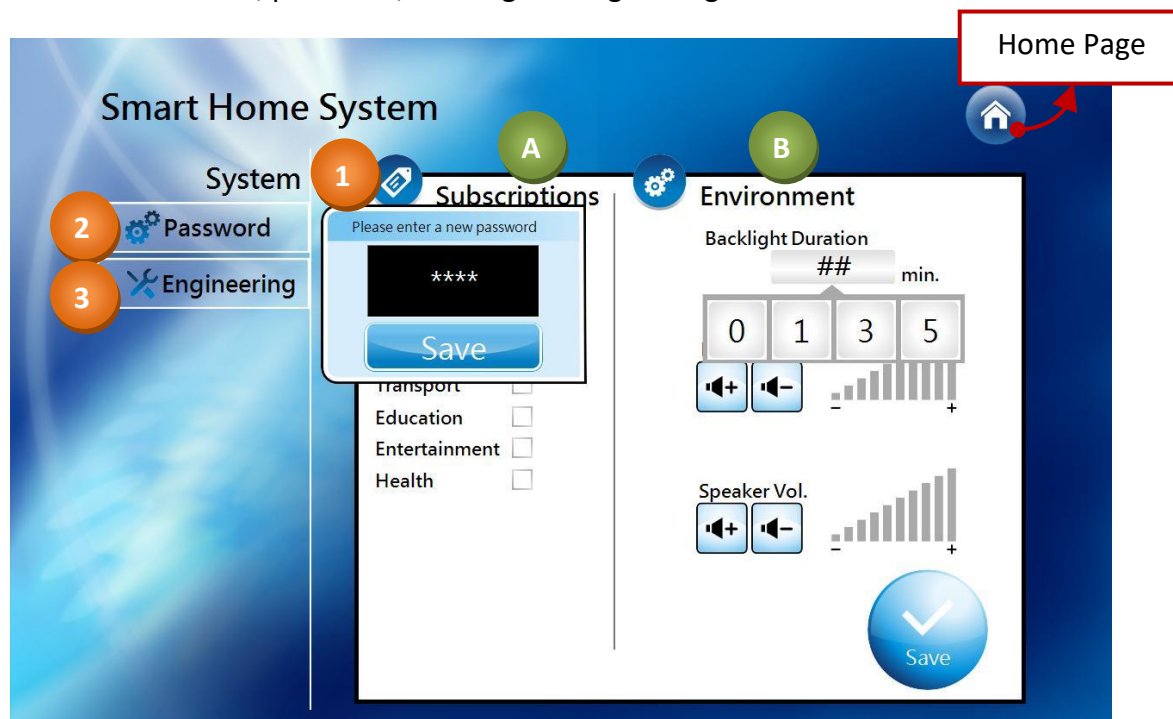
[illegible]

Home Page

Smart Home System

System

1

2 Password

3 Engineering

A

Subscriptions

Please enter a new password

****

Save

Transport

Education

Entertainment

Health

B

Environment

Backlight Duration

## min.

0 1 3 5

– +

Speaker Vol.

– +

Save